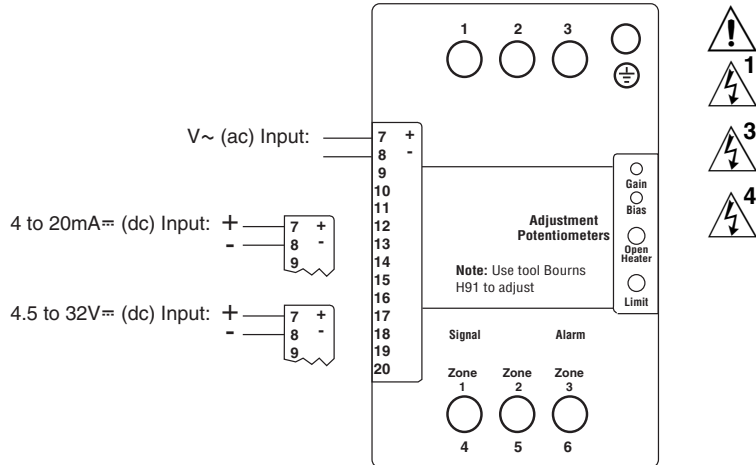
1 2 3

V~ (ac) Input:
7 +
8 -
9
10
11
12
13
14
15
16
17
18
19
20

4 to 20mA⎓ (dc) Input: + 7 +
- 8 -
9

4.5 to 32V⎓ (dc) Input: + 7 +
- 8 -
9

Gain
Bias
Open Heater
Limit

Adjustment Potentiometers

**Note:** Use tool Bourns H91 to adjust

Signal
Alarm

Zone 1
Zone 2
Zone 3

4 5 6

1
3
4